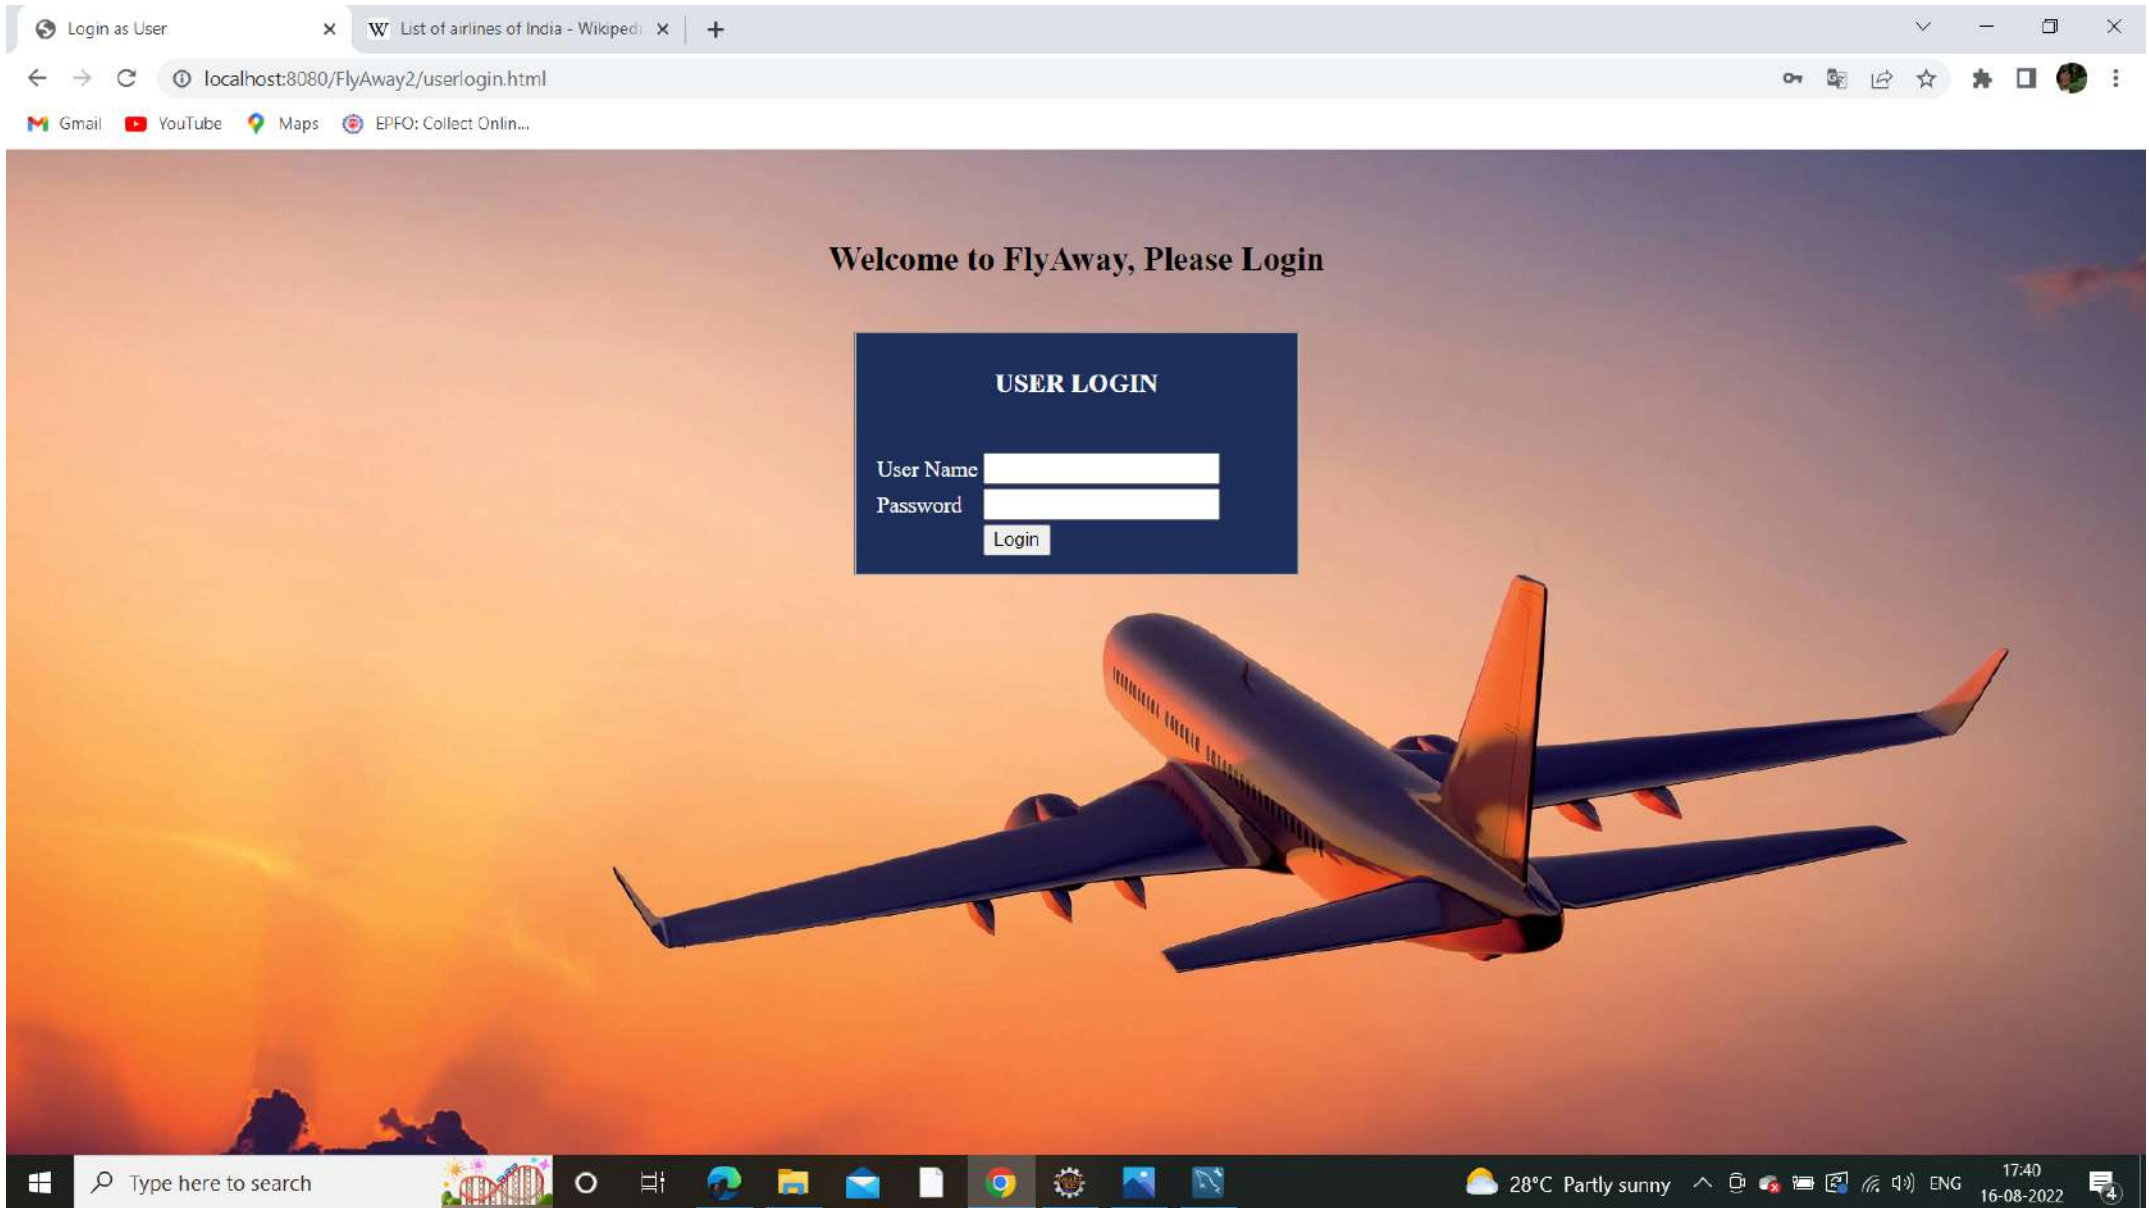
Login as User
List of airlines of India - Wikipedi
localhost:8080/FlyAway2/userlogin.html
Gmail YouTube Maps EPFO: Collect Onlin...

Welcome to FlyAway, Please Login

USER LOGIN

User Name
Password
Login

Type here to search
28°C Partly sunny ENG 17:40 16-08-2022